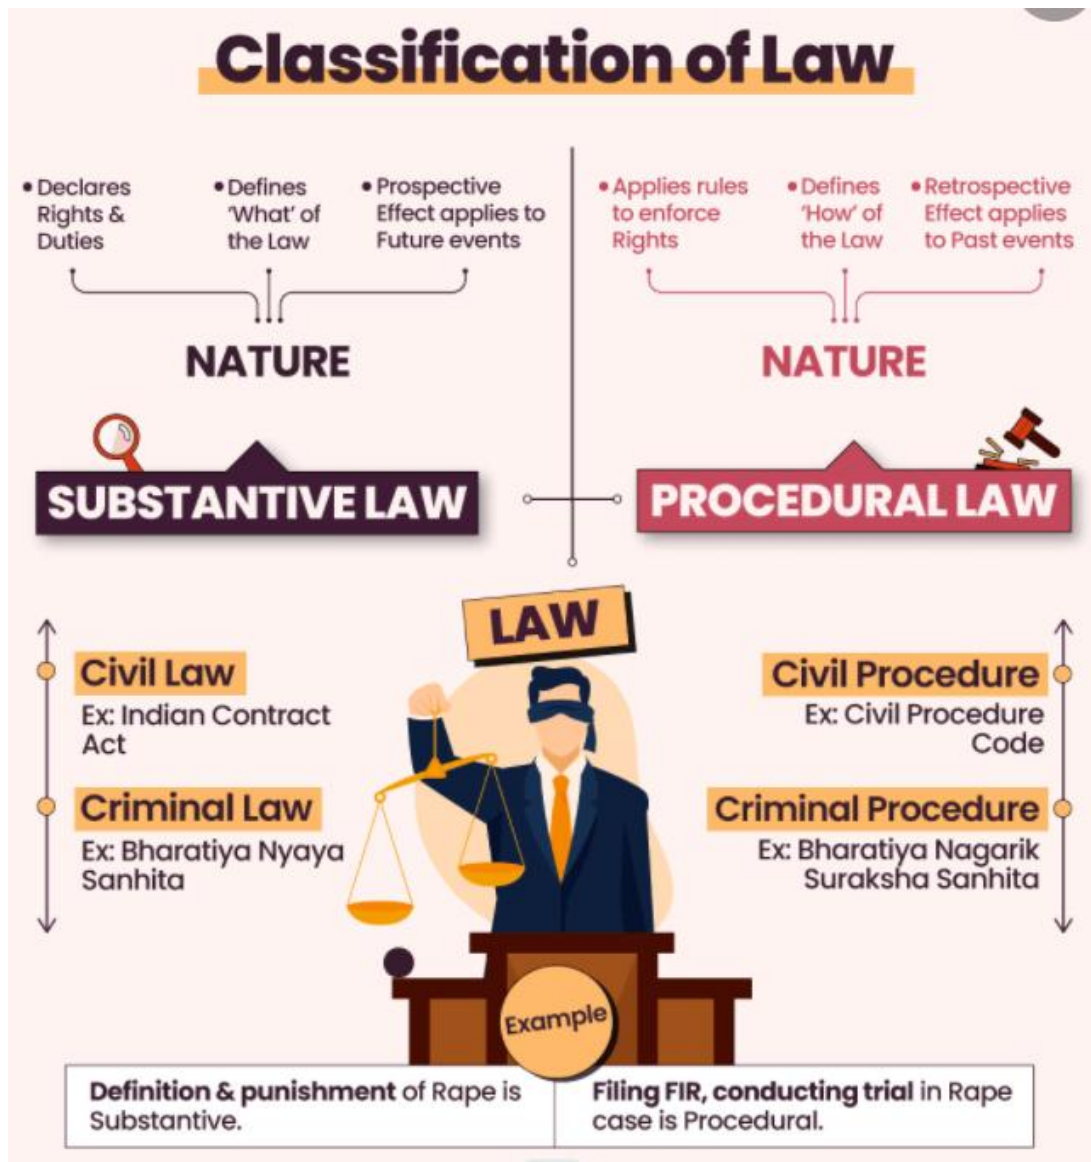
Classification of Law

• Declares Rights & Duties

• Defines 'What' of the Law

• Prospective Effect applies to Future events

NATURE

SUBSTANTIVE LAW

• Applies rules to enforce Rights

• Defines 'How' of the Law

• Retrospective Effect applies to Past events

NATURE

PROCEDURAL LAW

LAW

Civil Law
Ex: Indian Contract Act

Criminal Law
Ex: Bharatiya Nyaya Sanhita

Civil Procedure
Ex: Civil Procedure Code

Criminal Procedure
Ex: Bharatiya Nagarik Suraksha Sanhita

Example

| **Definition & punishment** of Rape is Substantive. | **Filing FIR, conducting trial** in Rape case is Procedural. |
|---|---|